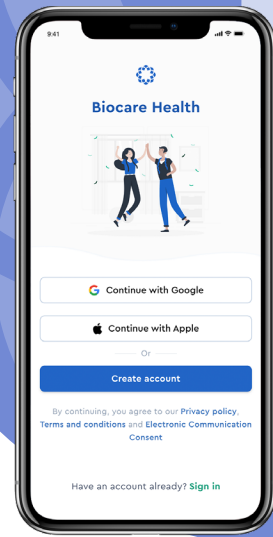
9:41

Biocare Health

Continue with Google

Continue with Apple

Or

Create account

By continuing, you agree to our Privacy policy, Terms and conditions and Electronic Communication Consent

Have an account already? Sign in